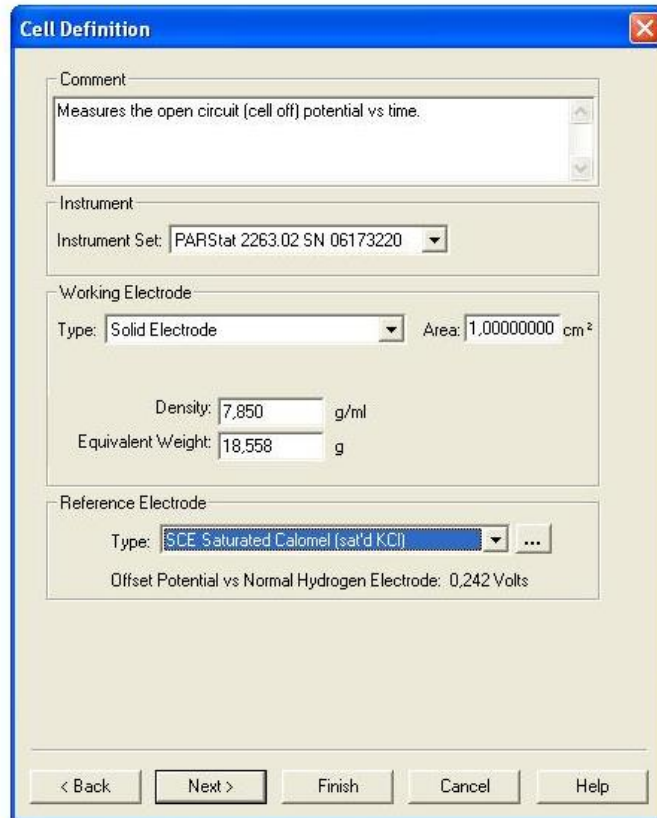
Cell Definition

Comment

Measures the open circuit (cell off) potential vs time.

Instrument

Instrument Set: PARStat 2263.02 SN 06173220

Working Electrode

Type: Solid Electrode

Area: 1,00000000 cm²

Density: 7,850 g/ml

Equivalent Weight: 18,558 g

Reference Electrode

Type: SCE Saturated Calomel (sat'd KCl)

...

Offset Potential vs Normal Hydrogen Electrode: 0,242 Volts

< Back

Next >

Finish

Cancel

Help